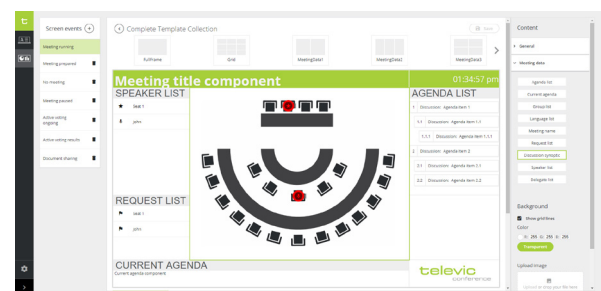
Screen events +

Meeting running
Meeting prepared
No meeting
Meeting paused
Active voting ongoing
Active voting results
Document sharing

Complete Template Collection

Save

FullFrame
Grid
MeetingData1
MeetingData2
MeetingData3

Meeting title component
01:34:57 pm

SPEAKER LIST
Seat 1
John

REQUEST LIST
Seat 1
John

AGENDA LIST
1 Discussion : Agenda Item 1
1.1 Discussion : Agenda Item 1.1
1.1.1 Discussion : Agenda Item 1.1.1
2 Discussion : Agenda Item 2
2.1 Discussion : Agenda Item 2.1
2.2 Discussion : Agenda Item 2.2

CURRENT AGENDA
Current agenda component

televic
conference

Content
General
Meeting data
Agenda list
Current agenda
Group list
Language list
Meeting name
Request list
Discussion synoptic
Speaker list
Delegate list

Background
Show grid lines
Color
R: 255 G: 255 B: 255
Transparent

Upload image
Upload or drop your file here